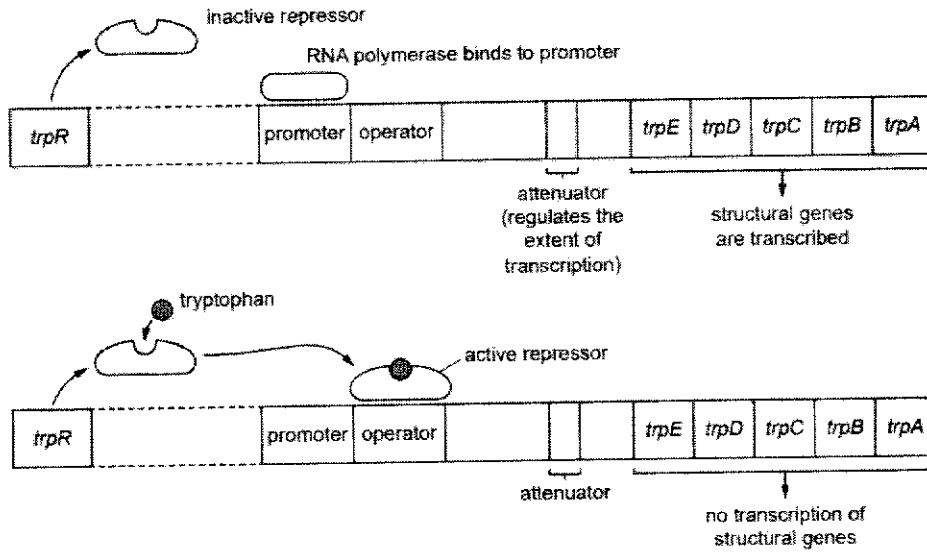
inactive repressor

RNA polymerase binds to promoter

trpR

promoter

operator

trpE

trpD

trpC

trpB

trpA

attenuator (regulates the extent of transcription)

structural genes are transcribed

tryptophan

active repressor

trpR

promoter

operator

trpE

trpD

trpC

trpB

trpA

attenuator

no transcription of structural genes